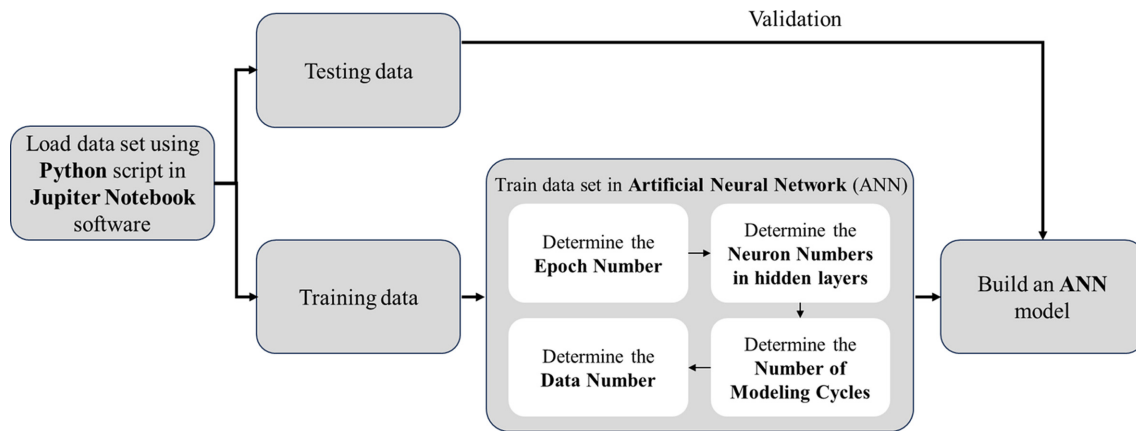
Validation

Testing data

Load data set using Python script in Jupiter Notebook software

Training data

Train data set in Artificial Neural Network (ANN)

Determine the Epoch Number

Determine the Neuron Numbers in hidden layers

Determine the Data Number

Determine the Number of Modeling Cycles

Build an ANN model